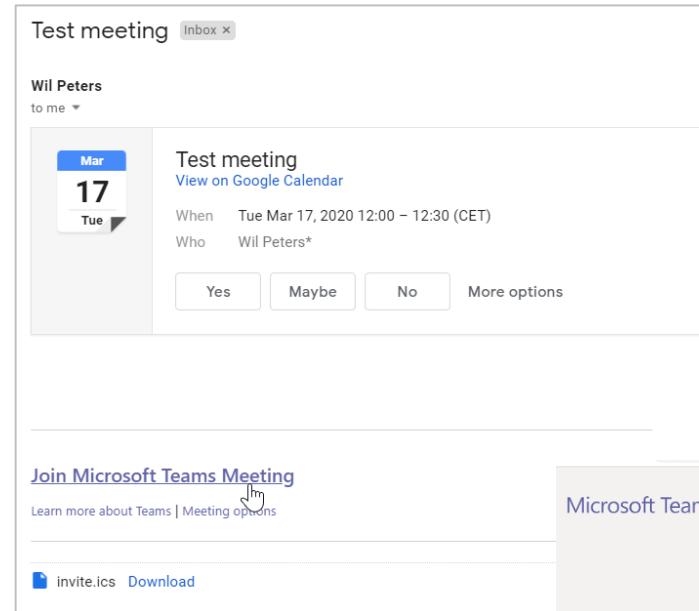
Test meeting Inbox ×

Wil Peters
to me

Mar
17
Tue

Test meeting
View on Google Calendar

When Tue Mar 17, 2020 12:00 – 12:30 (CET)
Who Wil Peters*

Yes Maybe No More options

Join Microsoft Teams Meeting

Learn more about Teams | Meeting options

Microsoft Tea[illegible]

invite.ics Download